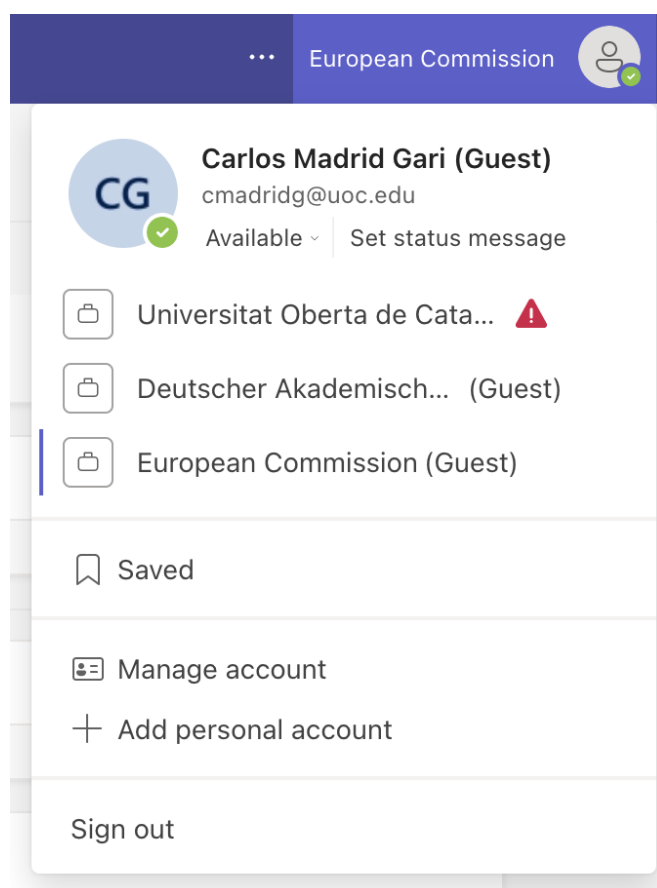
···
European Commission

CG
Carlos Madrid Gari (Guest)
cmadridg@uoc.edu
Available
Set status message

Universitat Oberta de Cata...
Deutscher Akademisch... (Guest)
European Commission (Guest)

Saved

Manage account
Add personal account

Sign out